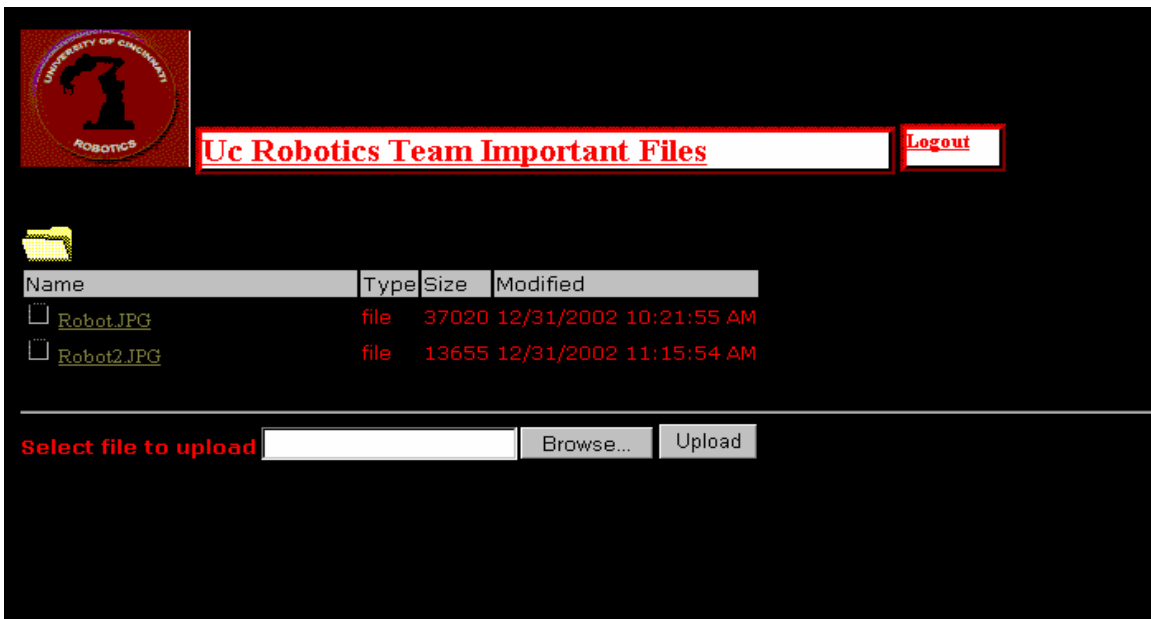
UNIVERSITY OF CINCINNATI
ROBOTICS

Uc Robotics Team Important Files

Logout

| Name | Type | Size | Modified |
|---|---|---|---|
| Robot.JPG | file | 37020 | 12/31/2002 10:21:55 AM |
| Robot2.JPG | file | 13655 | 12/31/2002 11:15:54 AM |

Select file to upload Browse... Upload